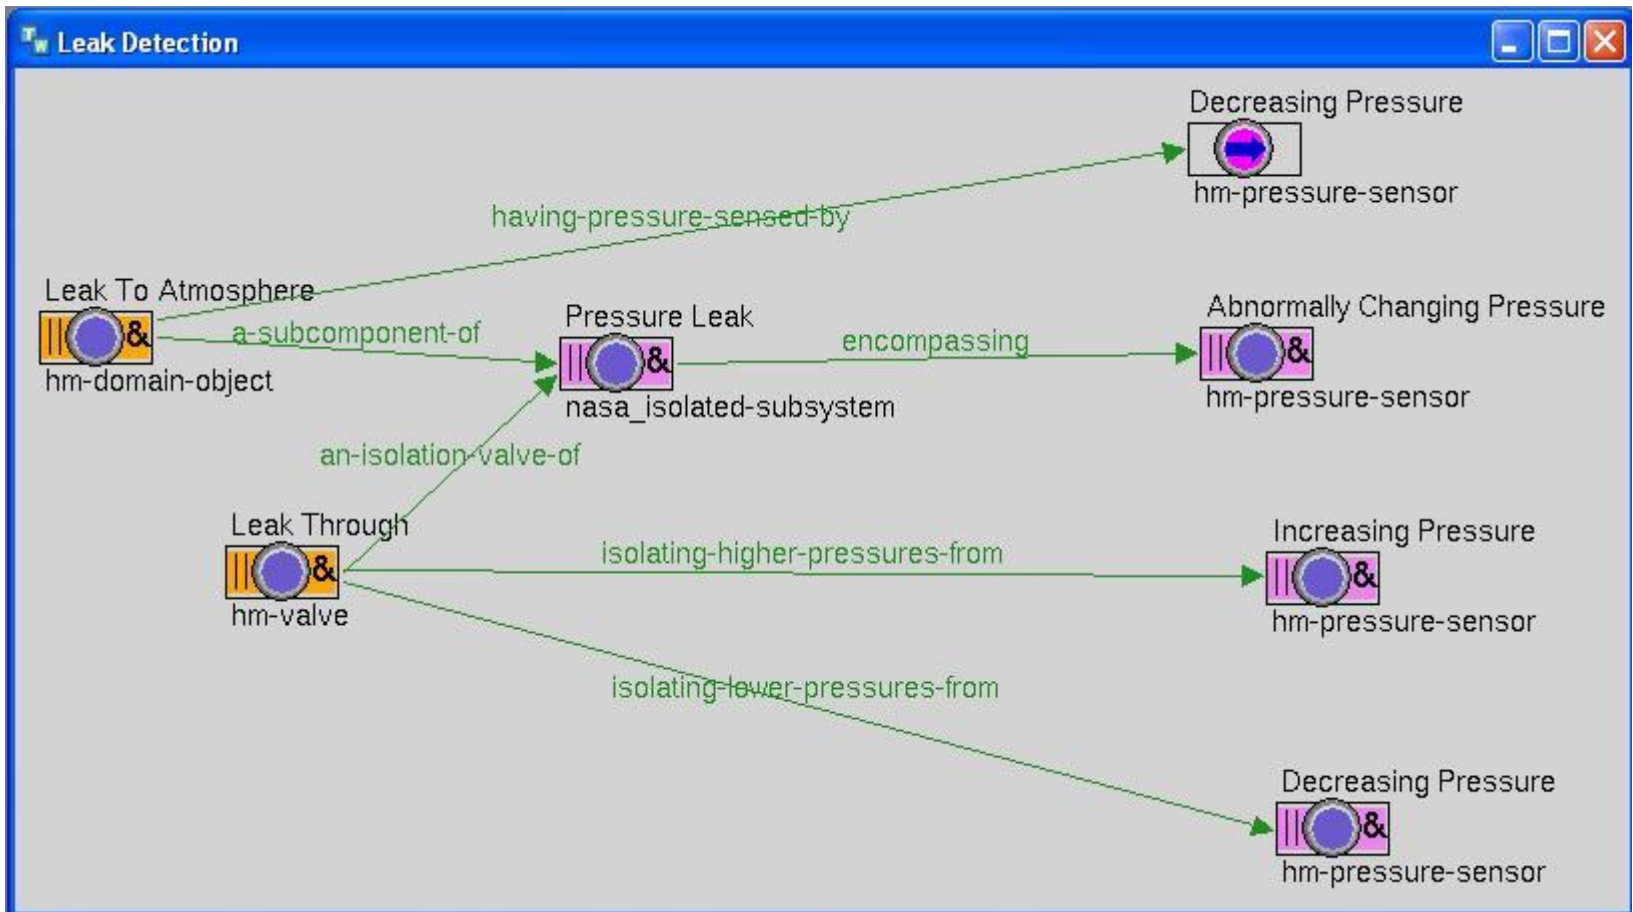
Leak Detection

Decreasing Pressure
hm-pressure-sensor

having-pressure-sensed-by

Leak To Atmosphere
hm-domain-object

a-subcomponent-of

Pressure Leak
nasa_isolated-subsystem

encompassing

Abnormally Changing Pressure
hm-pressure-sensor

an-isolation-valve-of

Leak Through
hm-valve

isolating-higher-pressures-from

Increasing Pressure
hm-pressure-sensor

isolating-lower-pressures-from

Decreasing Pressure
hm-pressure-sensor